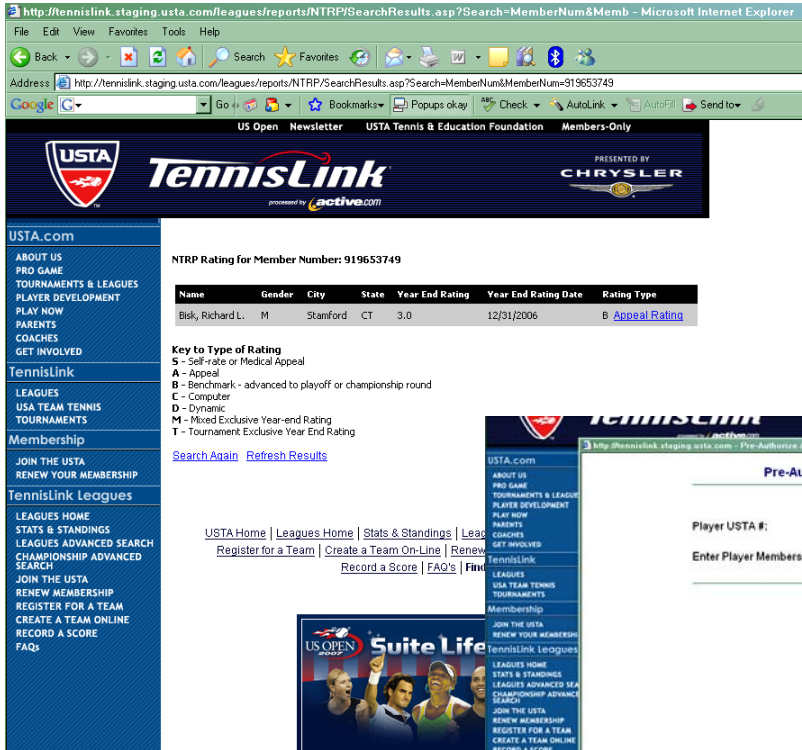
http://tennislink.staging.usta.com/leagues/reports/NTRP/SearchResults.asp?Search=MemberNum&Memb - Microsoft Internet Explorer

File Edit View Favorites Tools Help

Back Search Favorites

Address http://tennislink.staging.usta.com/leagues/reports/NTRP/SearchResults.asp?Search=MemberNum&MemberNum=919653749

Google G Go Bookmarks Popups okay Check AutoLink AutoFill Send to

US Open Newsletter USTA Tennis & Education Foundation Members-Only

USTA TennisLink processed by active.com PRESENTED BY CHRYSLER

USTA.com
ABOUT US
PRO GAME
TOURNAMENTS & LEAGUES
PLAYER DEVELOPMENT
PLAY NOW
PARENTS
COACHES
GET INVOLVED

TennisLink
LEAGUES
USA TEAM TENNIS
TOURNAMENTS

Membership
JOIN THE USTA
RENEW YOUR MEMBERSHIP

TennisLink Leagues
LEAGUES HOME
STATS & STANDINGS
LEAGUES ADVANCED SEARCH
CHAMPIONSHIP ADVANCED SEARCH
JOIN THE USTA
RENEW MEMBERSHIP
REGISTER FOR A TEAM
CREATE A TEAM ONLINE
RECORD A SCORE
FAQs

NTRP Rating for Member Number: 919653749

| Name | Gender | City | State | Year End Rating | Year End Rating Date | Rating Type |
|---|---|---|---|---|---|---|
| Bisk, Richard L. | M | Stamford | CT | 3.0 | 12/31/2006 | B Appeal Rating |

Key to Type of Rating
S - Self-rate or Medical Appeal
A - Appeal
B - Benchmark - advanced to playoff or championship round
C - Computer
D - Dynamic
M - Mixed Exclusive Year-end Rating
T - Tournament Exclusive Year End Rating

Search Again Refresh Results

USTA Home | Leagues Home | Stats & Standings | Lea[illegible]
Register for a Team | Create a Team On-Line | Renew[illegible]
Record a Score | FAQ's | Find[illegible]

US OPEN 2007 Suite Life

TennisLink
http://tennislink.staging.usta.com - Pre-Authorize
Pre-Au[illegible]
Player USTA #:
Enter Player Members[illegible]

USTA.com
ABOUT US
PRO GAME
TOURNAMENTS & LEAGUE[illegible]
PLAYER DEVELOPMENT
PLAY NOW
PARENTS
COACHES
GET INVOLVED
TennisLink
LEAGUES
USA TEAM TENNIS
TOURNAMENTS
Membership
JOIN THE USTA
RENEW YOUR MEMBERSHIP
TennisLink Leagues
LEAGUES HOME
STATS & STANDINGS
LEAGUES ADVANCED SEA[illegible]
CHAMPIONSHIP ADVANCE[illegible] SEARCH
JOIN THE USTA
RENEW MEMBERSHIP
REGISTER FOR A TEAM
CREATE A TEAM ONLINE
RECORD A SCORE